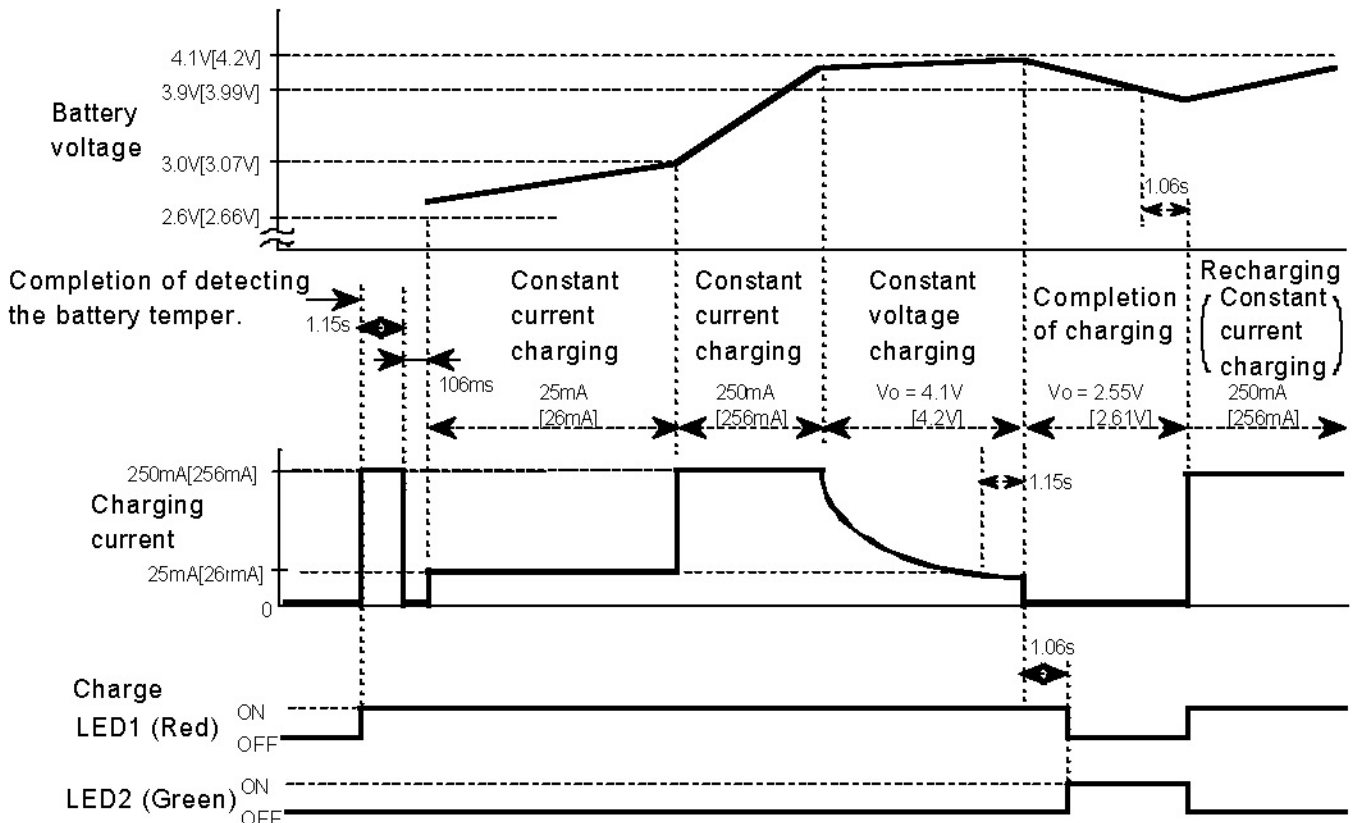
4.1V[4.2V]
3.9V[3.99V]
Battery voltage
3.0V[3.07V]
2.6V[2.66V]
1.06s

Completion of detecting the battery temper.
1.15s
106ms

Constant current charging
25mA [26mA]

Constant current charging
250mA [256mA]

Constant voltage charging
Vo = 4.1V [4.2V]

Completion of charging
Vo = 2.55V [2.61V]

Recharging (Constant current charging)
250mA [256mA]

250mA[256mA]
Charging current
1.15s
25mA[26mA]
0

1.06s

Charge
LED1 (Red) ON OFF

LED2 (Green) ON OFF